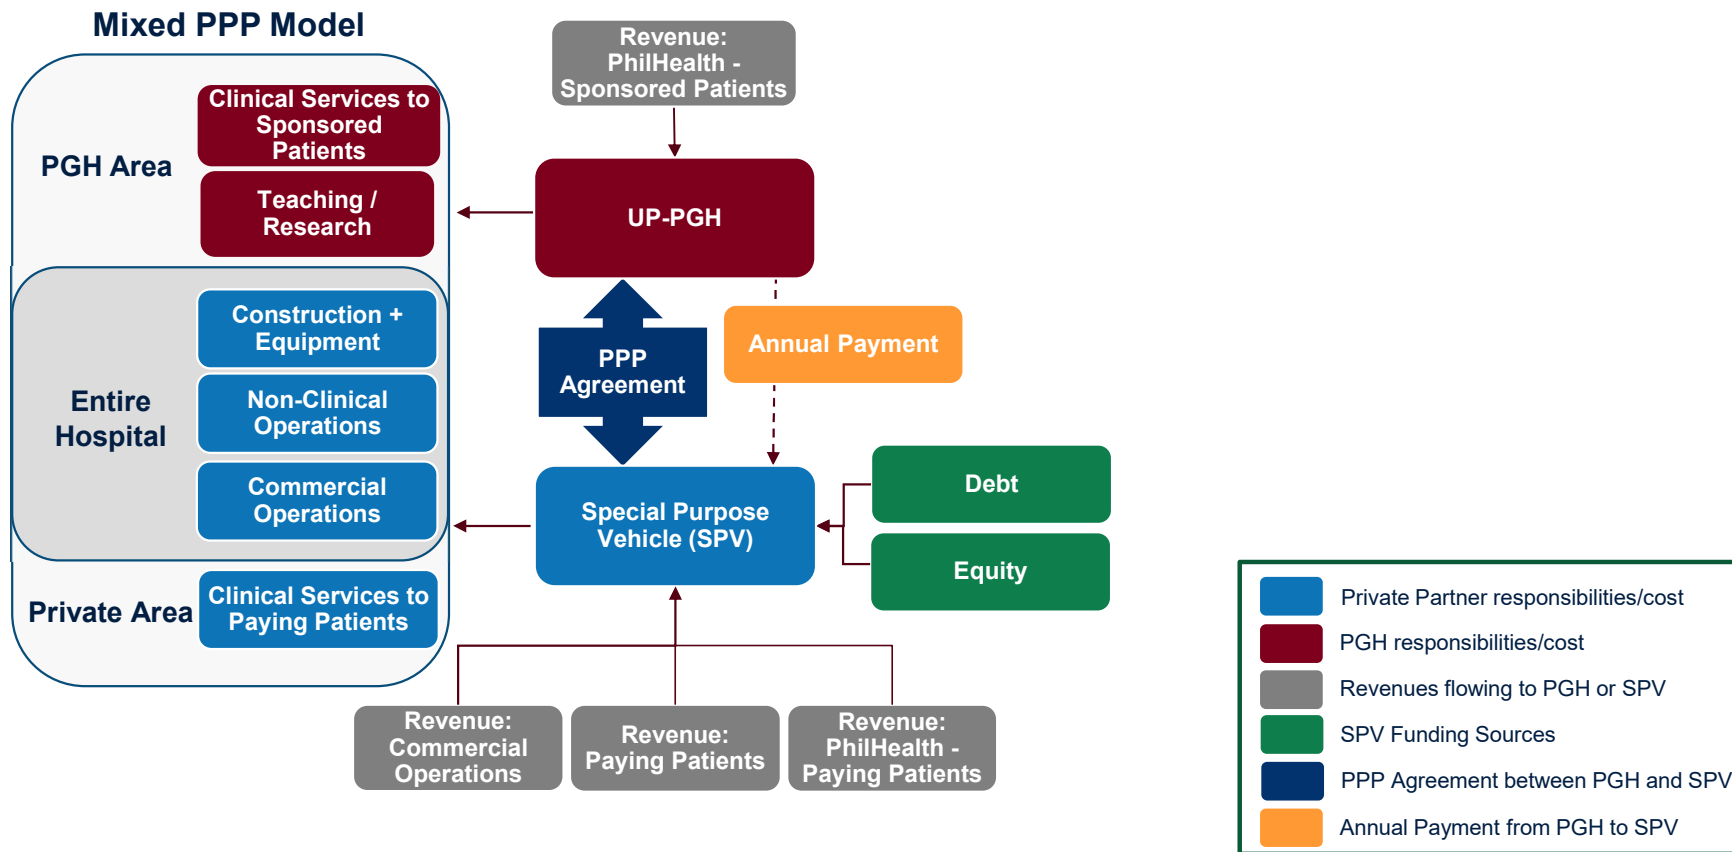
Mixed PPP Model

PGH Area

Clinical Services to Sponsored Patients

Teaching / Research

Entire Hospital

Construction + Equipment

Non-Clinical Operations

Commercial Operations

Private Area

Clinical Services to Paying Patients

Revenue: PhilHealth - Sponsored Patients

UP-PGH

PPP Agreement

Annual Payment

Special Purpose Vehicle (SPV)

Debt

Equity

Revenue: Commercial Operations

Revenue: Paying Patients

Revenue: PhilHealth - Paying Patients

Private Partner responsibilities/cost
PGH responsibilities/cost
Revenues flowing to PGH or SPV
SPV Funding Sources
PPP Agreement between PGH and SPV
Annual Payment from PGH to SPV